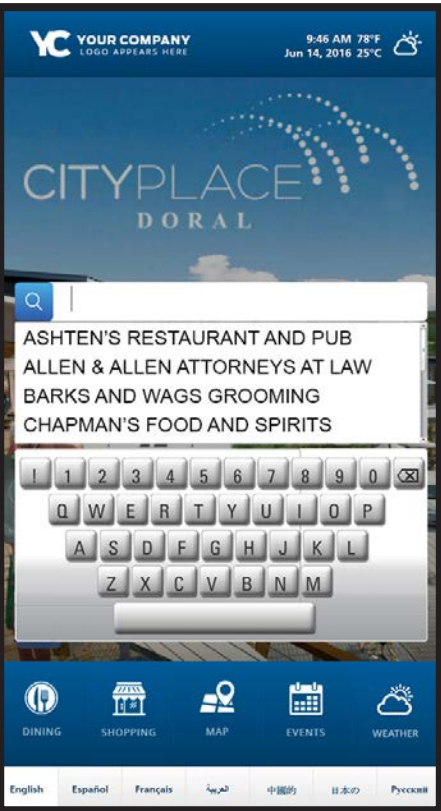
YC YOUR COMPANY
LOGO APPEARS HERE

9:46 AM 78°F
Jun 14, 2016 25°C

CITYPLACE
DORAL

ASHTEN'S RESTAURANT AND PUB
ALLEN & ALLEN ATTORNEYS AT LAW
BARKS AND WAGS GROOMING
CHAPMAN'S FOOD AND SPIRITS

! 1 2 3 4 5 6 7 8 9 0
Q W E R T Y U I O P
A S D F G H J K L
Z X C V B N M

DINING
SHOPPING
MAP
EVENTS
WEATHER

English
Español
Français
العربية
中國的
日本の
Русский